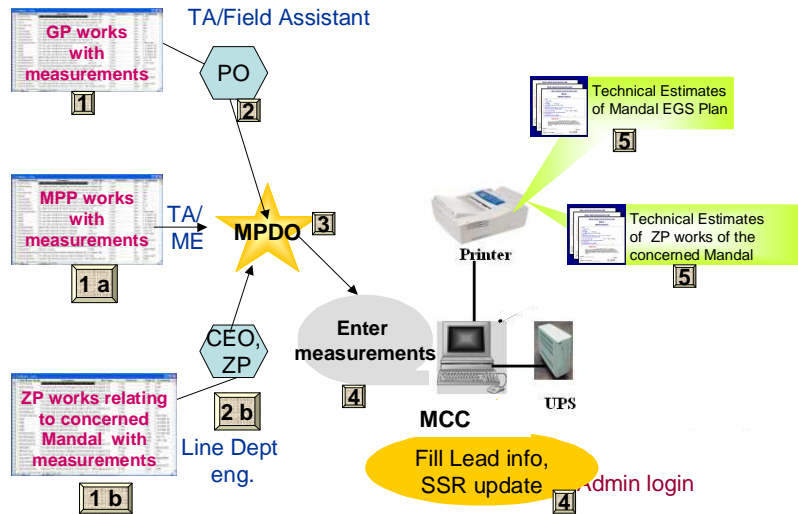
TA/Field Assistant

GP works with measurements

1

PO

2

Technical Estimates of Mandal EGS Plan

5

MPP works with measurements

TA/ ME

MPDO

3

Technical Estimates of ZP works of the concerned Mandal

5

Printer

1 a

CEO, ZP

Enter measurements

ZP works relating to concerned Mandal with measurements

2 b

4

UPS

Line Dept eng.

MCC

Fill Lead info, SSR update

4

Admin login

1 b